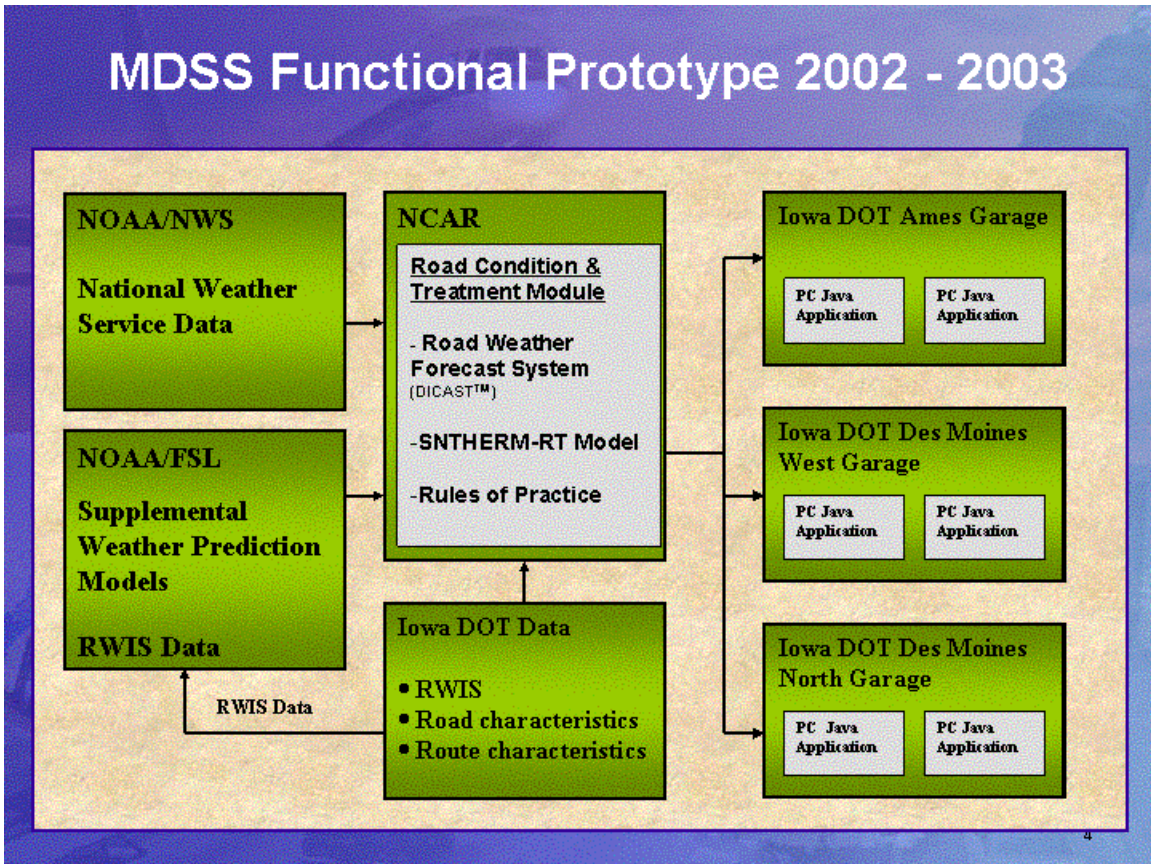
MDSS Functional Prototype 2002 - 2003

NOAA/NWS

National Weather Service Data

NOAA/FSL

Supplemental Weather Prediction Models

RWIS Data

RWIS Data

NCAR

Road Condition & Treatment Module

- Road Weather Forecast System (DICAST$^{TM}$)

-SNTHERM-RT Model

-Rules of Practice

Iowa DOT Data

• RWIS
• Road characteristics
• Route characteristics

Iowa DOT Ames Garage

PC Java Application

PC Java Application

Iowa DOT Des Moines West Garage

PC Java Application

PC Java Application

Iowa DOT Des Moines North Garage

PC Java Application

PC Java Application

4